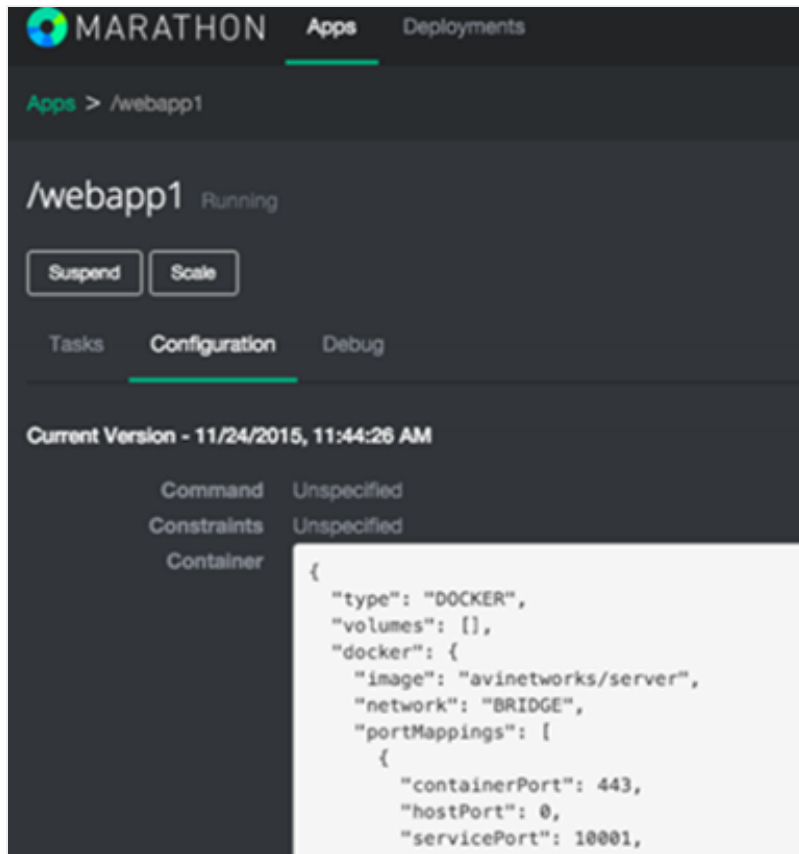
MARATHON Apps Deployments

Apps > /webapp1

/webapp1 Running

Suspend Scale

Tasks Configuration Debug

Current Version - 11/24/2015, 11:44:26 AM

Command Unspecified
Constraints Unspecified
Container

{
  "type": "DOCKER",
  "volumes": [],
  "docker": {
    "image": "avinetworks/server",
    "network": "BRIDGE",
    "portMappings": [
      {
        "containerPort": 443,
        "hostPort": 0,
        "servicePort": 10001,